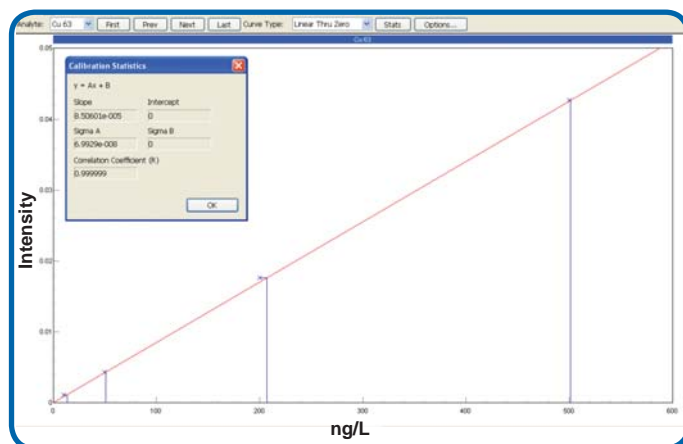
Analyte: Cu 63 First Prev Next Last Curve Type: Linear Thru Zero Stats Options...

Cu 63

Calibration Statistics

y = Ax + B

Slope Intercept

8.50601e-005 0

Sigma A Sigma B

6.9929e-008 0

Correlation Coefficient (R)

0.999999

OK

0.05

0.04

0.03

0.02

0.01

0

Intensity

0 100 200 300 400 500 600

ng/L